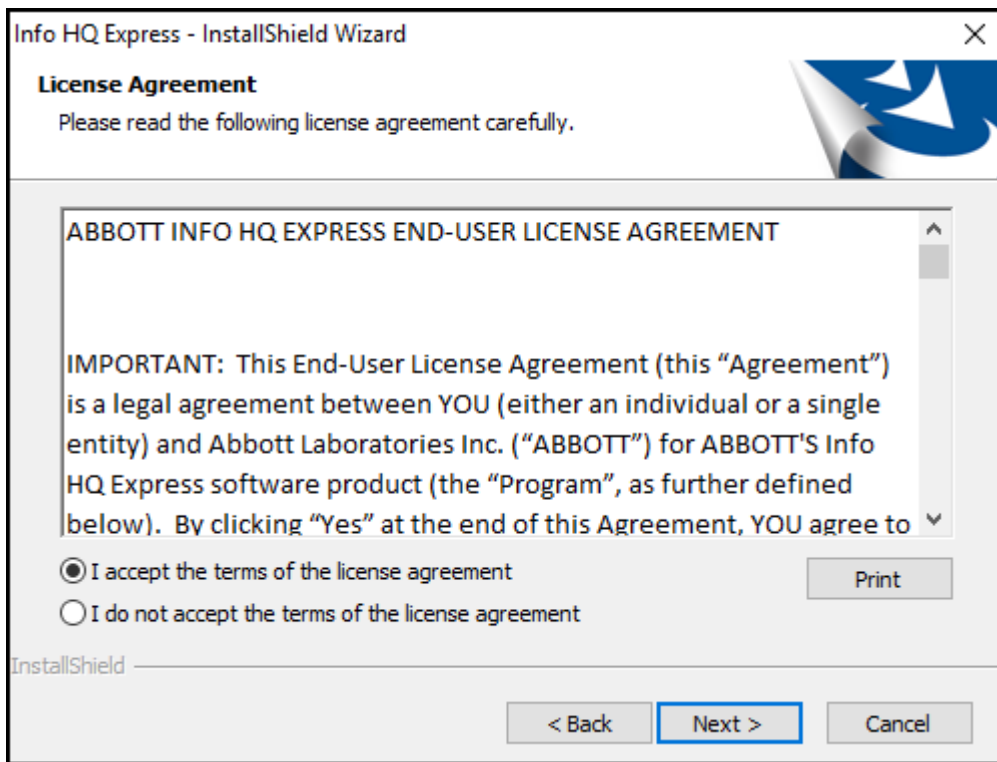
Info HQ Express - InstallShield Wizard

License Agreement

Please read the following license agreement carefully.

ABBOTT INFO HQ EXPRESS END-USER LICENSE AGREEMENT

IMPORTANT: This End-User License Agreement (this “Agreement”) is a legal agreement between YOU (either an individual or a single entity) and Abbott Laboratories Inc. (“ABBOTT”) for ABBOTT'S Info HQ Express software product (the “Program”, as further defined below). By clicking “Yes” at the end of this Agreement, YOU agree to

I accept the terms of the license agreement

I do not accept the terms of the license agreement

Print

InstallShield

< Back

Next >

Cancel